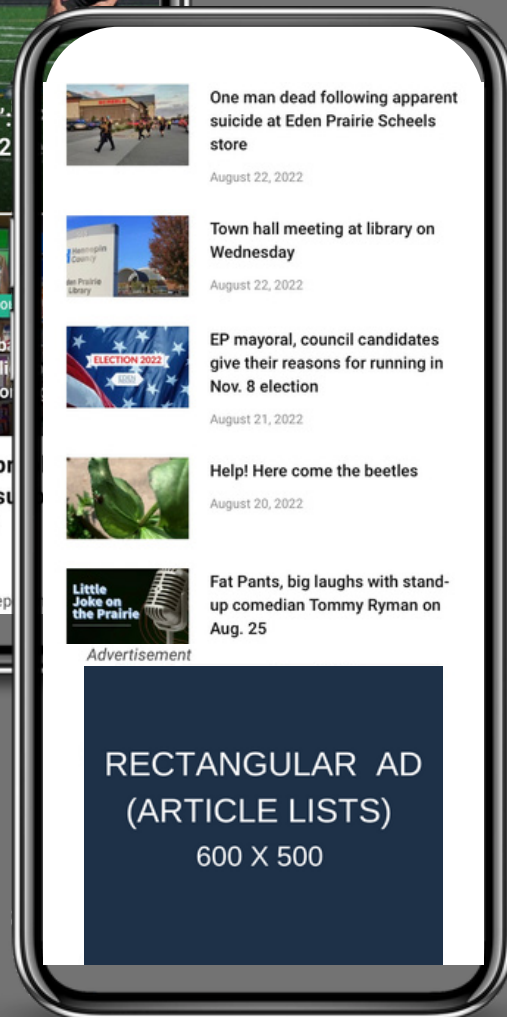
One man dead following apparent suicide at Eden Prairie Scheels store

August 22, 2022

Hennepin County
Eden Prairie Library

Town hall meeting at library on Wednesday

August 22, 2022

ELECTION 2022

EP mayoral, council candidates give their reasons for running in Nov. 8 election

August 21, 2022

Help! Here come the beetles

August 20, 2022

Little Joke on the Prairie

Fat Pants, big laughs with stand-up comedian Tommy Ryman on Aug. 25

Advertisement

RECTANGULAR AD
(ARTICLE LISTS)
600 X 500